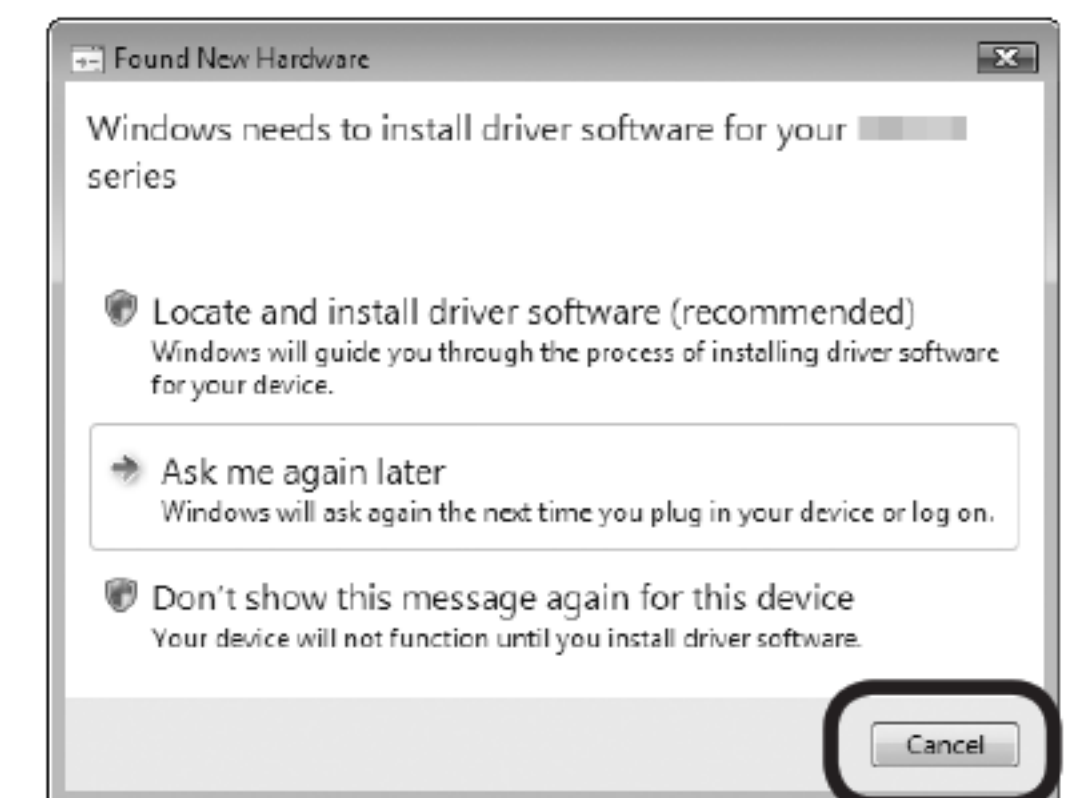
Found New Hardware

Windows needs to install driver software for your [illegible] series

Locate and install driver software (recommended)
Windows will guide you through the process of installing driver software for your device.

Ask me again later
Windows will ask again the next time you plug in your device or log on.

Don't show this message again for this device
Your device will not function until you install driver software.

Cancel